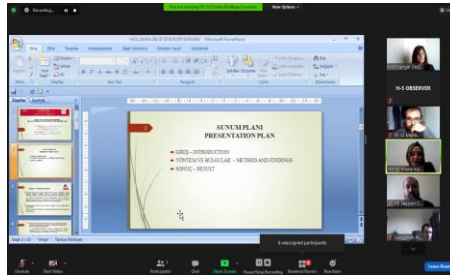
Recording...

You are viewing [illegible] Screen

View Options

SUNUM PLANI
PRESENTATION PLAN

GİRİŞ – INTRODUCTION
YÖNTEM VE BULGULAR – METHOD AND FINDINGS
SONUÇ – RESULT

H-5 OBSERVER

6 unassigned participants

Unmute
Start Video
Participants
Chat
Share Screen
Pause/Stop Recording
Breakout Rooms
Reactions
Leave Room